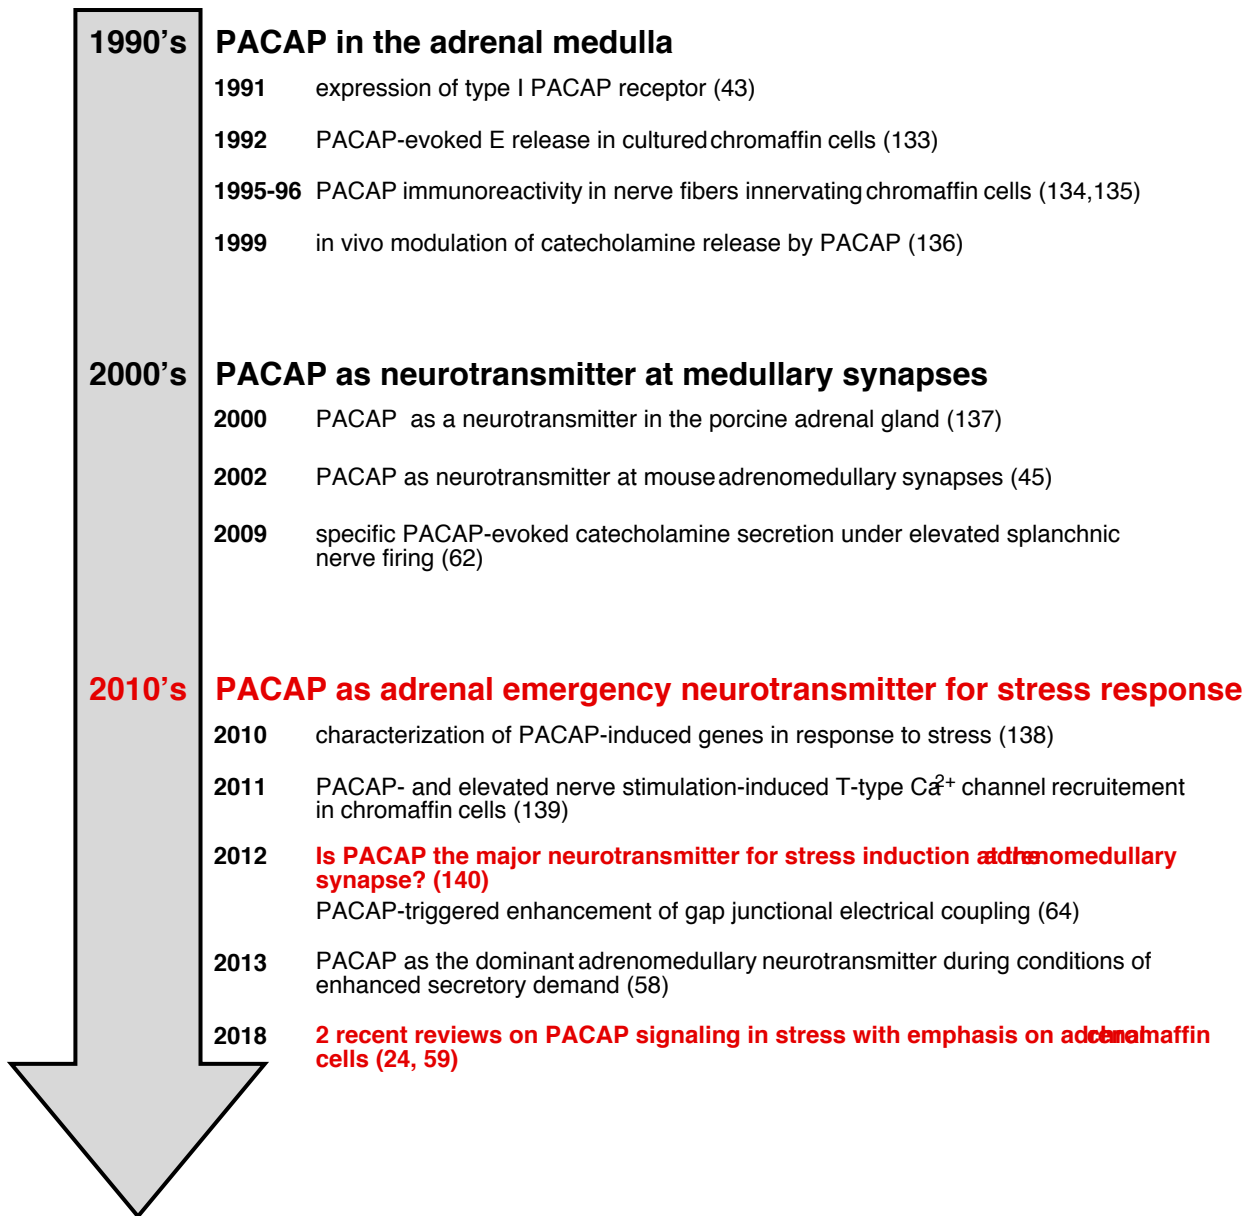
1990's PACAP in the adrenal medulla

1991 expression of type I PACAP receptor (43)

1992 PACAP-evoked E release in cultured chromaffin cells (133)

1995-96 PACAP immunoreactivity in nerve fibers innervating chromaffin cells (134,135)

1999 in vivo modulation of catecholamine release by PACAP (136)

2000's PACAP as neurotransmitter at medullary synapses

2000 PACAP as a neurotransmitter in the porcine adrenal gland (137)

2002 PACAP as neurotransmitter at mouse adrenomedullary synapses (45)

2009 specific PACAP-evoked catecholamine secretion under elevated splanchnic nerve firing (62)

2010's PACAP as adrenal emergency neurotransmitter for stress response

2010 characterization of PACAP-induced genes in response to stress (138)

2011 PACAP- and elevated nerve stimulation-induced T-type $Ca^{2+}$ channel recruitement in chromaffin cells (139)

2012 Is PACAP the major neurotransmitter for stress induction at the adrenomedullary synapse? (140)

PACAP-triggered enhancement of gap junctional electrical coupling (64)

2013 PACAP as the dominant adrenomedullary neurotransmitter during conditions of enhanced secretory demand (58)

2018 2 recent reviews on PACAP signaling in stress with emphasis on adrenal chromaffin cells (24, 59)